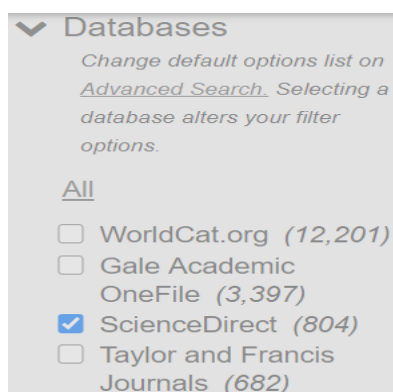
Databases

Change default options list on Advanced Search. Selecting a database alters your filter options.

All

WorldCat.org (12,201)
Gale Academic OneFile (3,397)
ScienceDirect (804)
Taylor and Francis Journals (682)